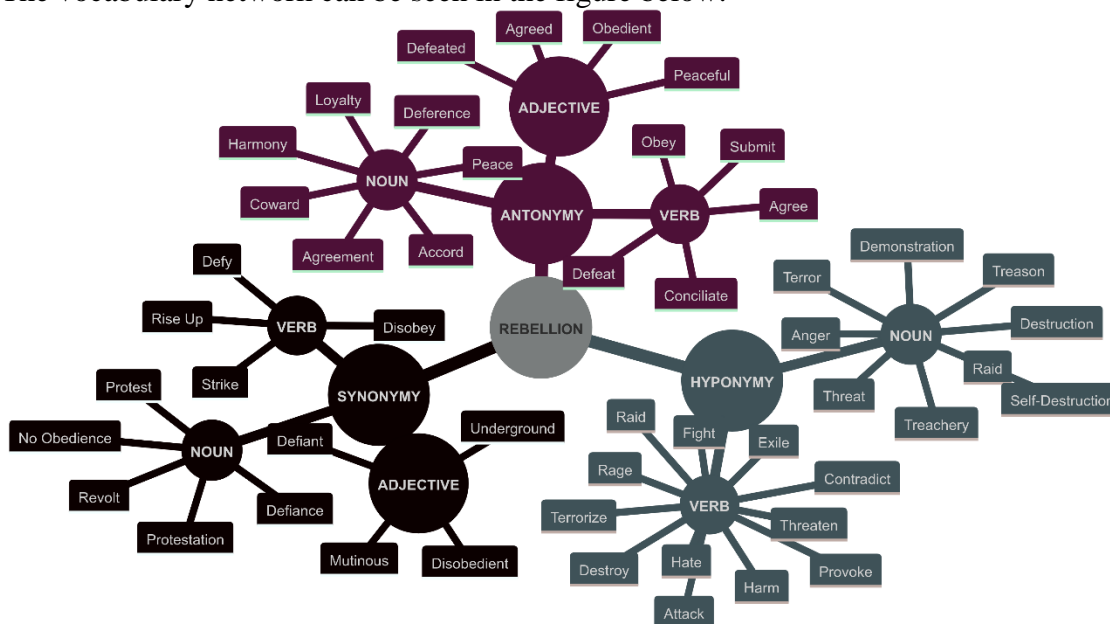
The vocabulary network can be seen in the figure below:

REBELLION

ANTONYMY
ADJECTIVE
Defeated
Agreed
Obedient
Peaceful
NOUN
Loyalty
Deference
Harmony
Peace
Coward
Agreement
Accord
VERB
Obey
Submit
Agree
Defeat
Conciliate

SYNONYMY
VERB
Defy
Rise Up
Disobey
Strike
NOUN
Protest
No Obedience
Revolt
Protestation
Defiance
ADJECTIVE
Defiant
Underground
Mutinous
Disobedient

HYPONYMY
NOUN
Demonstration
Terror
Treason
Anger
Destruction
Raid
Self-Destruction
Threat
Treachery
VERB
Raid
Fight
Exile
Rage
Contradict
Terrorize
Threaten
Destroy
Hate
Harm
Provoke
Attack